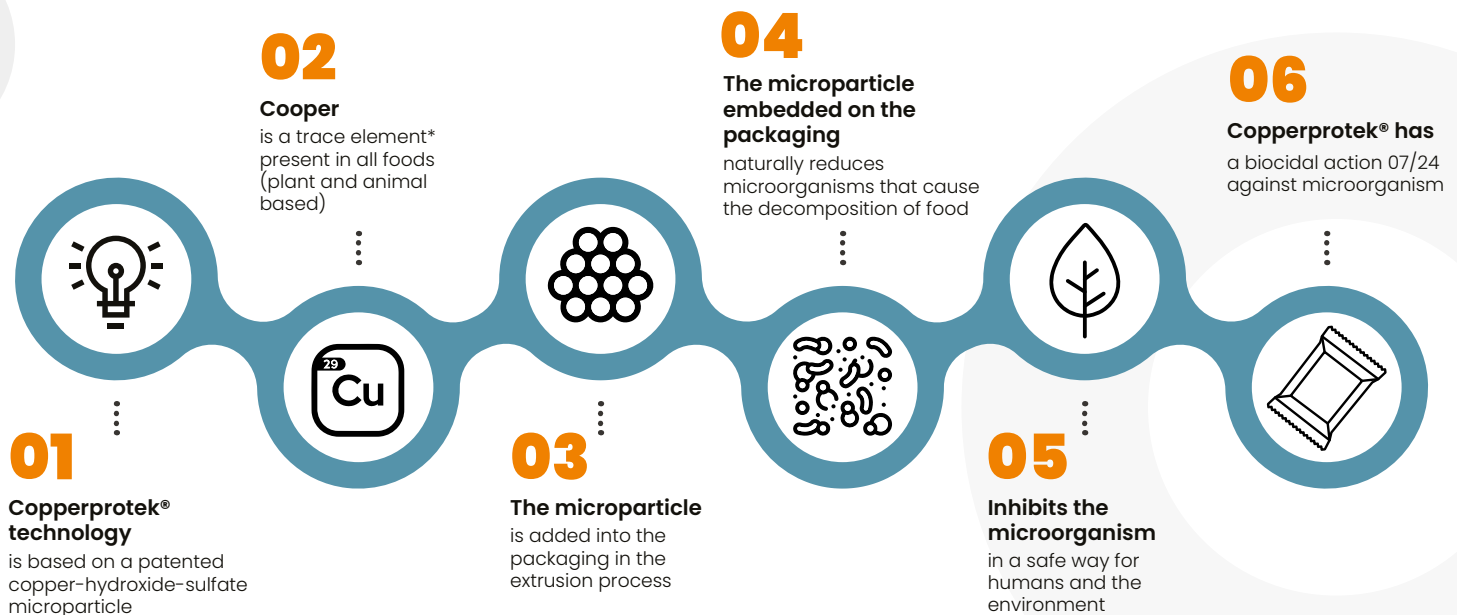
02

Cooper
is a trace element* present in all foods (plant and animal based)

04

The microparticle embedded on the packaging
naturally reduces microorganisms that cause the decomposition of food

06

Copperprotek® has
a biocidal action 07/24 against microorganism

29
Cu

01

Copperprotek® technology
is based on a patented copper-hydroxide-sulfate microparticle

03

The microparticle
is added into the packaging in the extrusion process

05

Inhibits the microorganism
in a safe way for humans and the environment